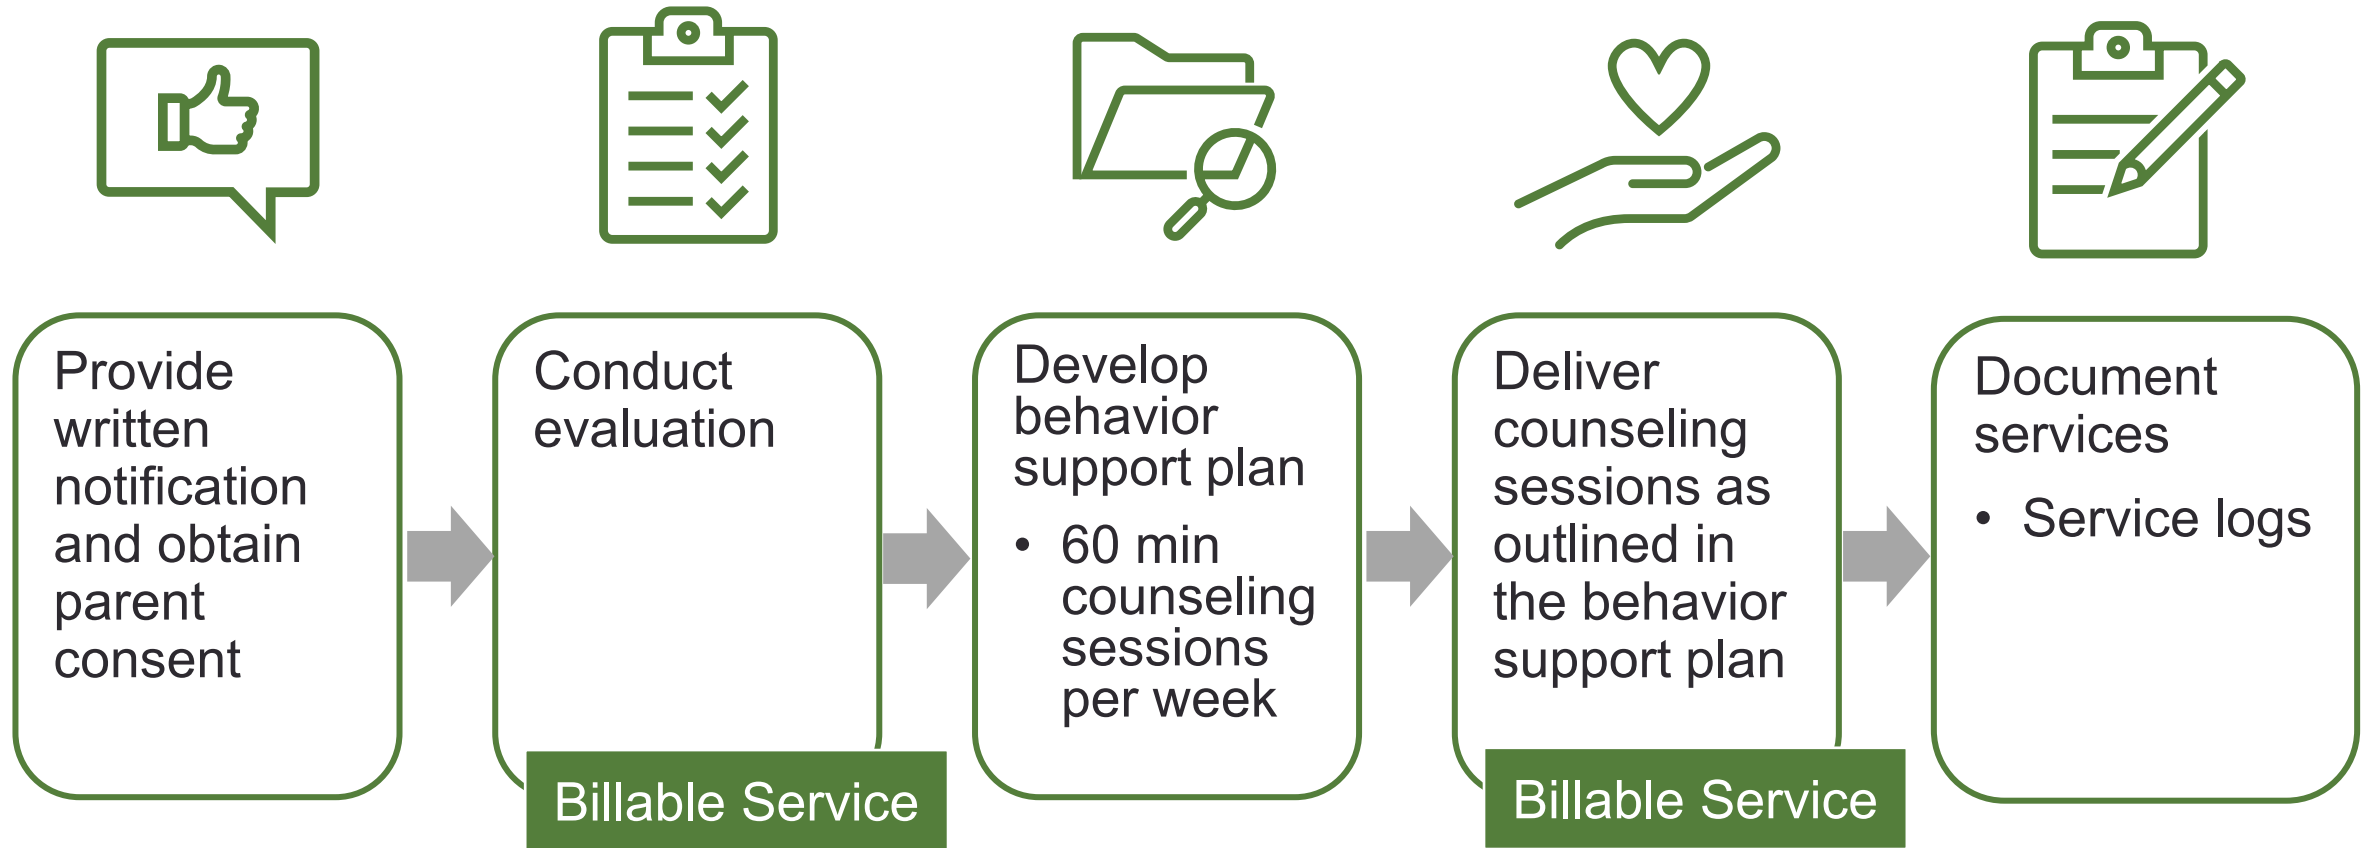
Provide written notification and obtain parent consent

Conduct evaluation

Billable Service

Develop behavior support plan

• 60 min counseling sessions per week

Deliver counseling sessions as outlined in the behavior support plan

Billable Service

Document services

• Service logs